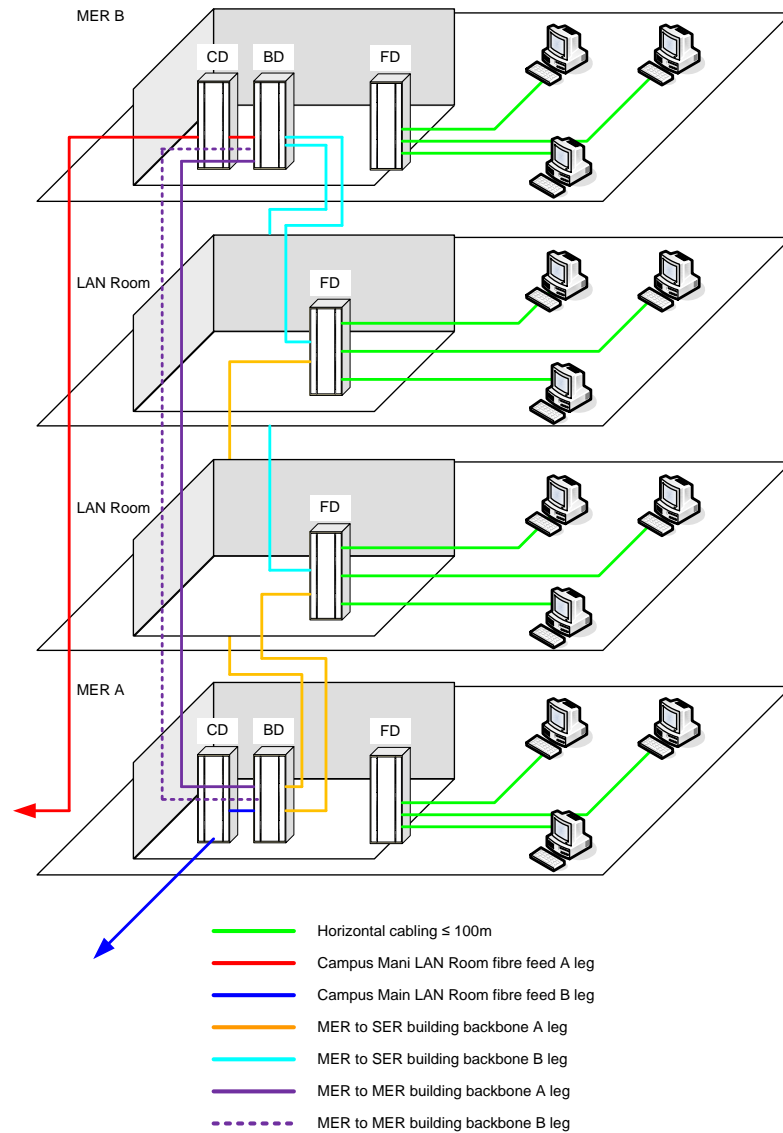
MER B

CD

BD

FD

LAN Room

FD

LAN Room

FD

MER A

CD

BD

FD

Horizontal cabling ≤ 100m

Campus Mani LAN Room fibre feed A leg

Campus Main LAN Room fibre feed B leg

MER to SER building backbone A leg

MER to SER building backbone B leg

MER to MER building backbone A leg

MER to MER building backbone B leg